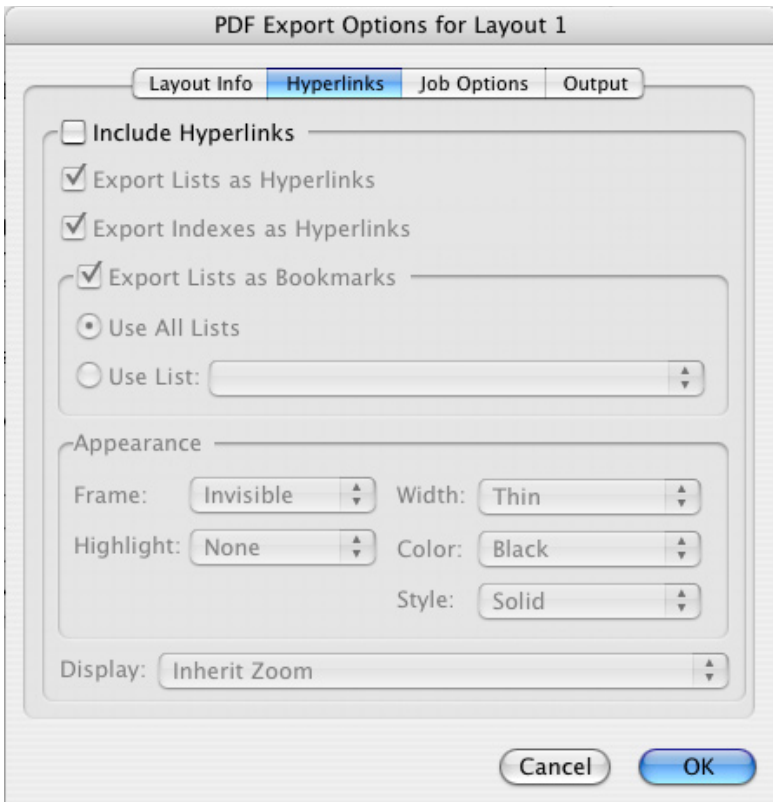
PDF Export Options for Layout 1

Layout Info | Hyperlinks | Job Options | Output

Include Hyperlinks

Export Lists as Hyperlinks

Export Indexes as Hyperlinks

Export Lists as Bookmarks

Use All Lists

Use List:

Appearance

Frame: Invisible

Width: Thin

Highlight: None

Color: Black

Style: Solid

Display: Inherit Zoom

Cancel

OK